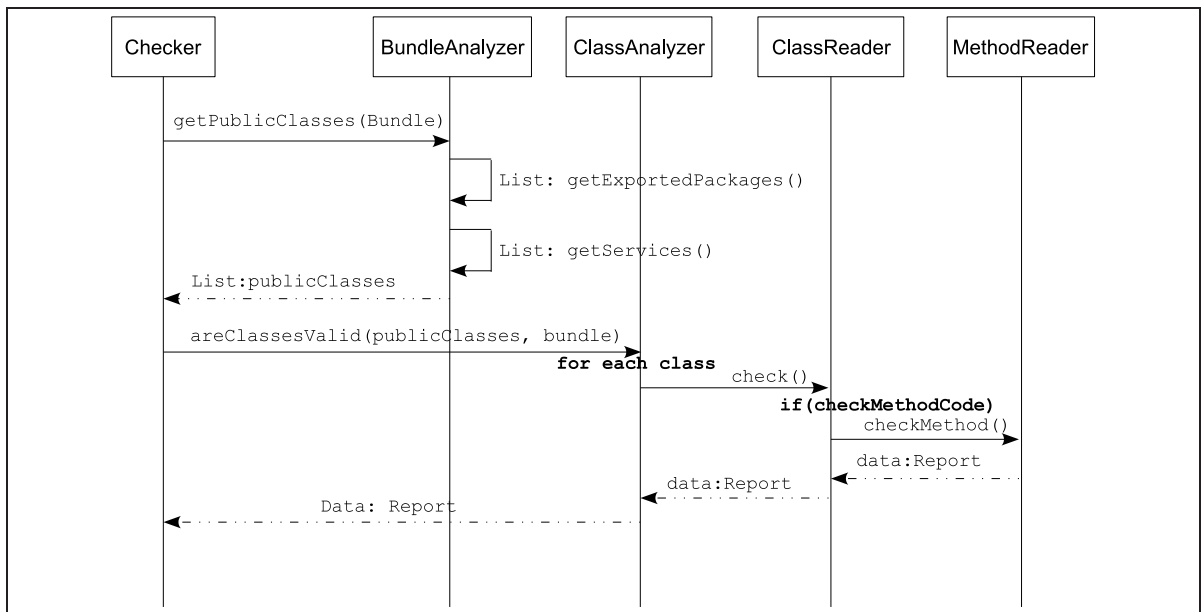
Checker
BundleAnalyzer
ClassAnalyzer
ClassReader
MethodReader

getPublicClasses(Bundle)
List: getExportedPackages()
List: getServices()
List:publicClasses
areClassesValid(publicClasses, bundle)
**for each class**
check()
**if(checkMethodCode)**
checkMethod()
data:Report
data:Report
Data: Report